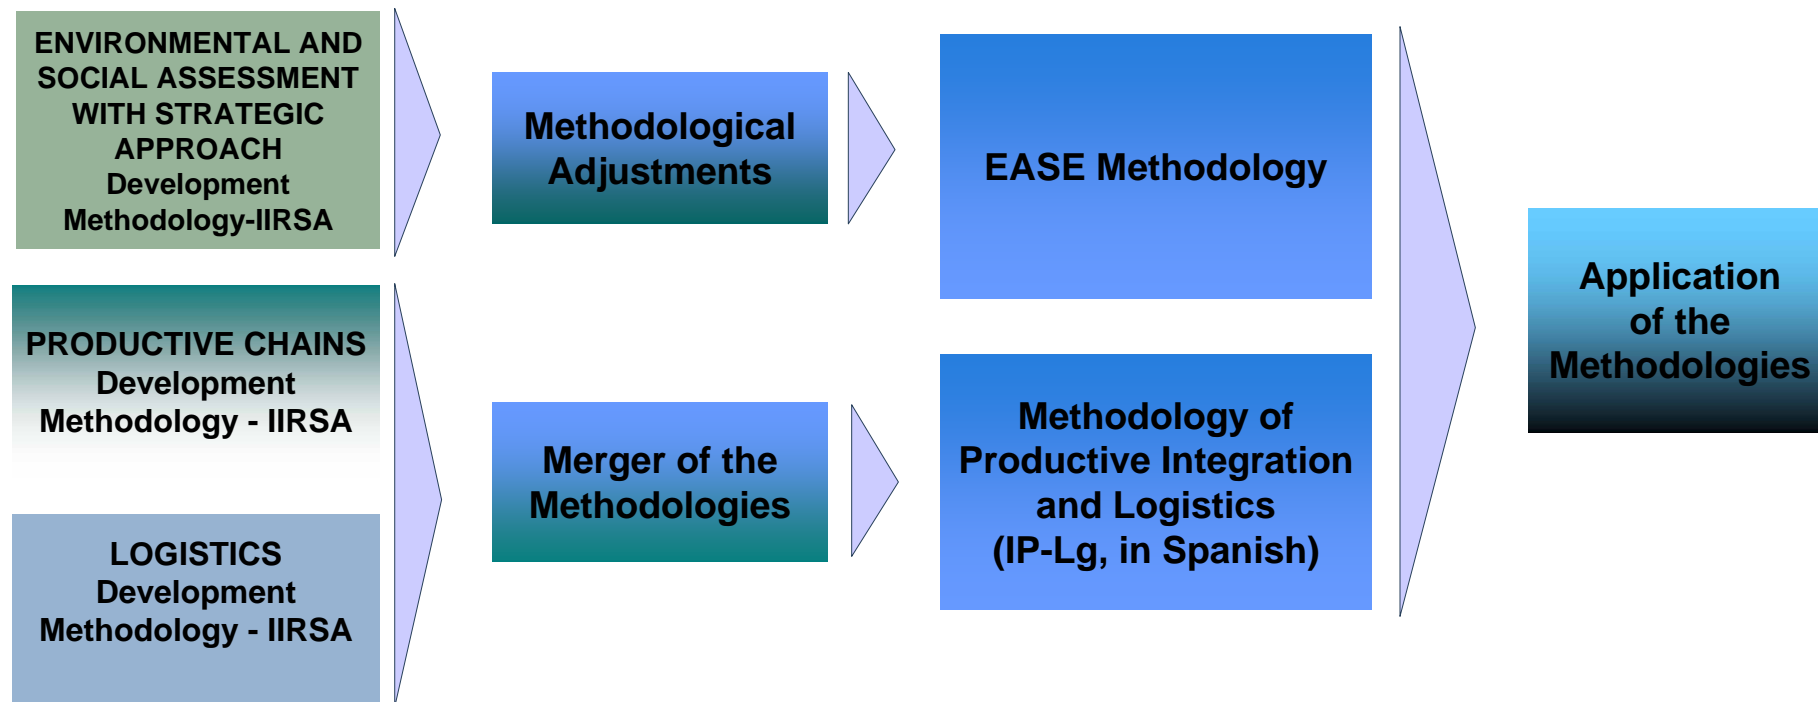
ENVIRONMENTAL AND SOCIAL ASSESSMENT WITH STRATEGIC APPROACH Development Methodology-IIRSA

PRODUCTIVE CHAINS Development Methodology - IIRSA

LOGISTICS Development Methodology - IIRSA

Methodological Adjustments

Merger of the Methodologies

EASE Methodology

Methodology of Productive Integration and Logistics (IP-Lg, in Spanish)

Application of the Methodologies